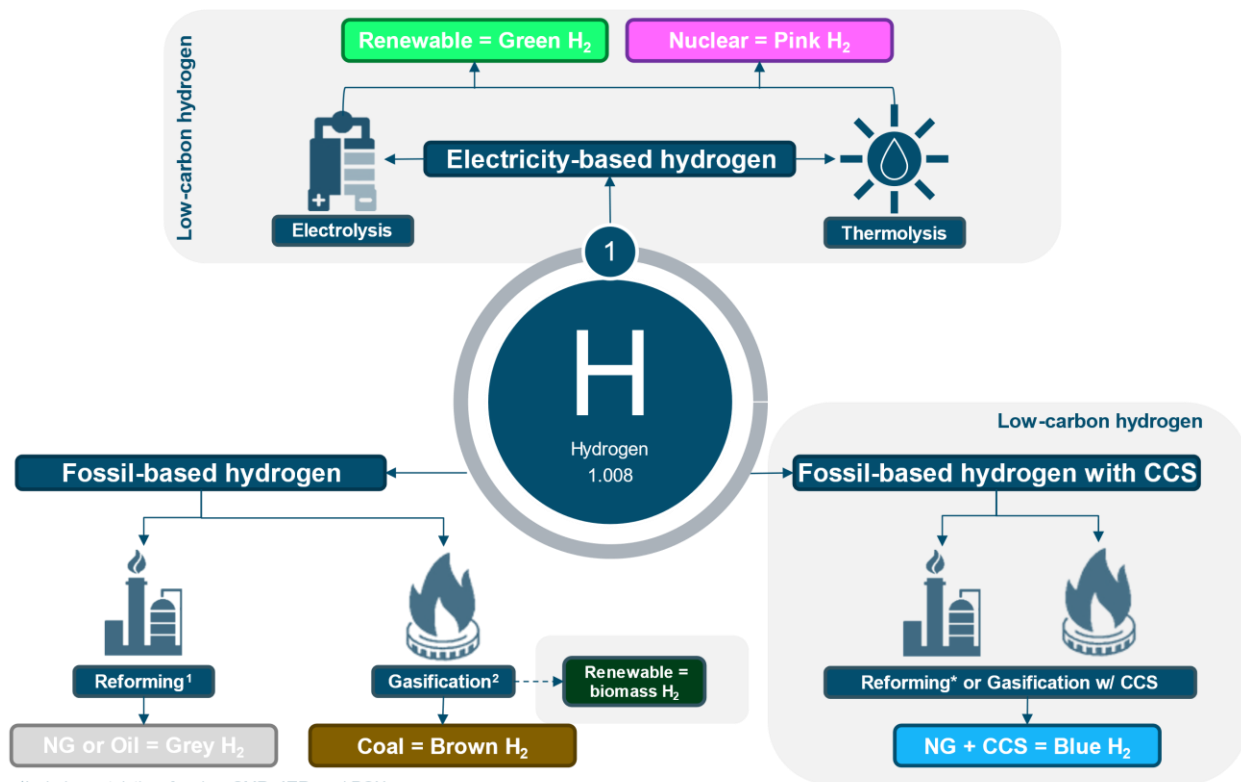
Low-carbon hydrogen

Renewable = Green $H_2$

Nuclear = Pink $H_2$

Electricity-based hydrogen

Electrolysis

Thermolysis

1

H

Hydrogen
1.008

Low-carbon hydrogen

Fossil-based hydrogen

Fossil-based hydrogen with CCS

Reforming$^1$

Gasification$^2$

Renewable = biomass $H_2$

Reforming* or Gasification w/ CCS

NG or Oil = Grey $H_2$

Coal = Brown $H_2$

NG + CCS = Blue $H_2$

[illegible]